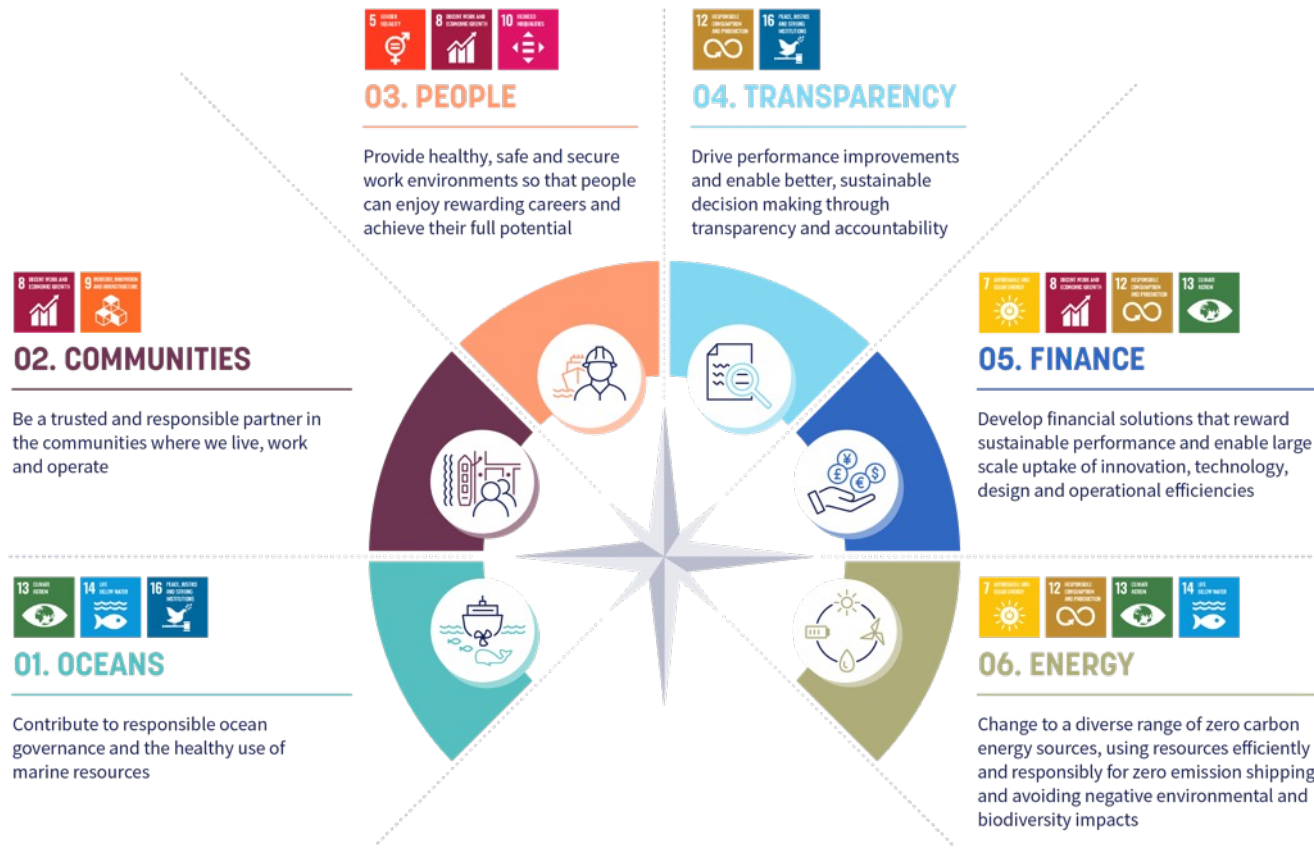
5 GENDER EQUALITY
8 DECENT WORK AND ECONOMIC GROWTH
10 REDUCED INEQUALITIES

03. PEOPLE

Provide healthy, safe and secure work environments so that people can enjoy rewarding careers and achieve their full potential

12 RESPONSIBLE CONSUMPTION AND PRODUCTION
16 PEACE, JUSTICE AND STRONG INSTITUTIONS

04. TRANSPARENCY

Drive performance improvements and enable better, sustainable decision making through transparency and accountability

8 DECENT WORK AND ECONOMIC GROWTH
9 INDUSTRY, INNOVATION AND INFRASTRUCTURE

02. COMMUNITIES

Be a trusted and responsible partner in the communities where we live, work and operate

7 AFFORDABLE AND CLEAN ENERGY
8 DECENT WORK AND ECONOMIC GROWTH
12 RESPONSIBLE CONSUMPTION AND PRODUCTION
13 CLIMATE ACTION

05. FINANCE

Develop financial solutions that reward sustainable performance and enable large scale uptake of innovation, technology, design and operational efficiencies

13 CLIMATE ACTION
14 LIFE BELOW WATER
16 PEACE, JUSTICE AND STRONG INSTITUTIONS

01. OCEANS

Contribute to responsible ocean governance and the healthy use of marine resources

7 AFFORDABLE AND CLEAN ENERGY
12 RESPONSIBLE CONSUMPTION AND PRODUCTION
13 CLIMATE ACTION
14 LIFE BELOW WATER

06. ENERGY

Change to a diverse range of zero carbon energy sources, using resources efficiently and responsibly for zero emission shipping and avoiding negative environmental and biodiversity impacts